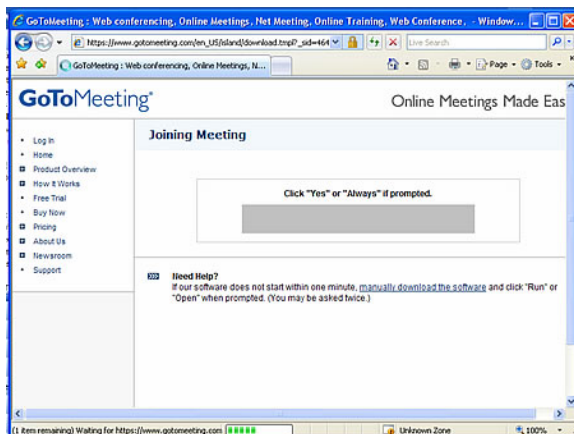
GoToMeeting : Web conferencing, Online Meetings, Net Meeting, Online Training, Web Conference, - Window...

https://www.gotomeeting.com/en_US/island/download.tmpl?_sid=464

Live Search

GoToMeeting : Web conferencing, Online Meetings, N...

Page ▾ Tools ▾

GoToMeeting®

Online Meetings Made Eas

Log In
Home
Product Overview
How It Works
Free Trial
Buy Now
Pricing
About Us
Newsroom
Support

Joining Meeting

Click "Yes" or "Always" if prompted.

Need Help?
If our software does not start within one minute, manually download the software and click "Run" or "Open" when prompted. (You may be asked twice.)

(1 item remaining) Waiting for https://www.gotomeeting.com

Unknown Zone

100%